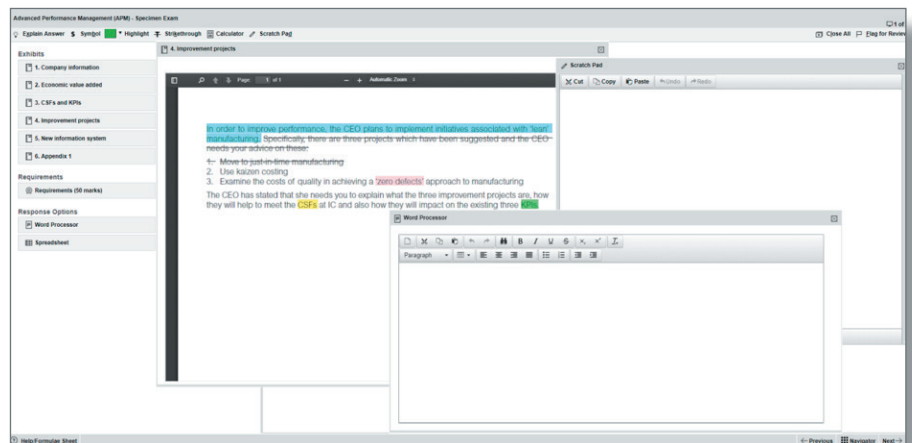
Advanced Performance Management (APM) - Specimen Exam

1 of

Explain Answer $ Symbol Highlight Strikethrough Calculator Scratch Pad

Close All Flag for Review

Exhibits

1. Company information

2. Economic value added

3. CSFs and KPIs

4. Improvement projects

5. New information system

6. Appendix 1

Requirements

Requirements (50 marks)

Response Options

Word Processor

Spreadsheet

4. Improvement projects

Page: 1 of 1

Automatic Zoom

In order to improve performance, the CEO plans to implement initiatives associated with 'lean' manufacturing. Specifically, there are three projects which have been suggested and the CEO needs your advice on these:

1. Move to just-in-time manufacturing
2. Use kaizen costing
3. Examine the costs of quality in achieving a 'zero defects' approach to manufacturing

The CEO has stated that she needs you to explain what the three improvement projects are, how they will help to meet the CSFs at IC and also how they will impact on the existing three KPIs.

Scratch Pad

Cut Copy Paste Undo Redo

Word Processor

Paragraph

Help/Formulae Sheet

Previous Navigator Next